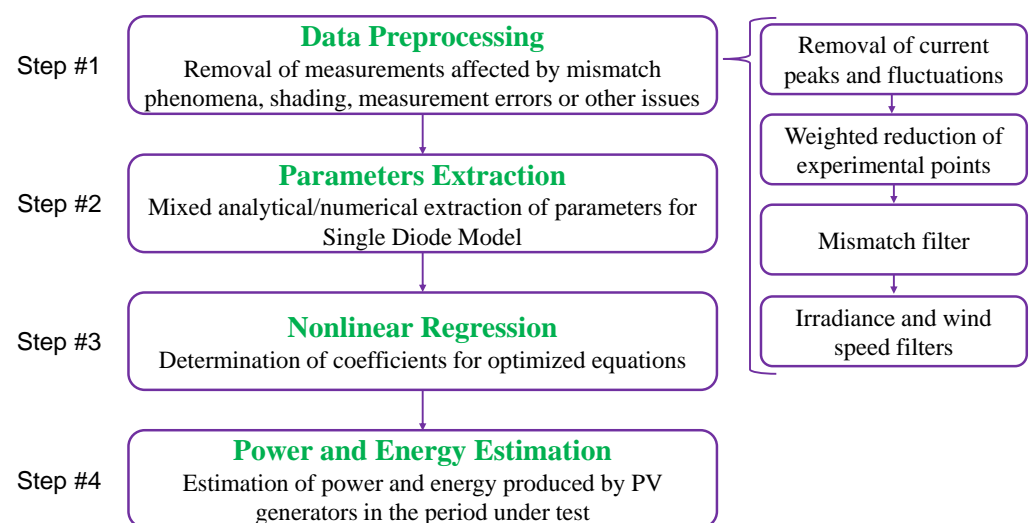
Step #1

Data Preprocessing
Removal of measurements affected by mismatch phenomena, shading, measurement errors or other issues

Removal of current peaks and fluctuations

Weighted reduction of experimental points

Mismatch filter

Irradiance and wind speed filters

Step #2

Parameters Extraction
Mixed analytical/numerical extraction of parameters for Single Diode Model

Step #3

Nonlinear Regression
Determination of coefficients for optimized equations

Step #4

Power and Energy Estimation
Estimation of power and energy produced by PV generators in the period under test